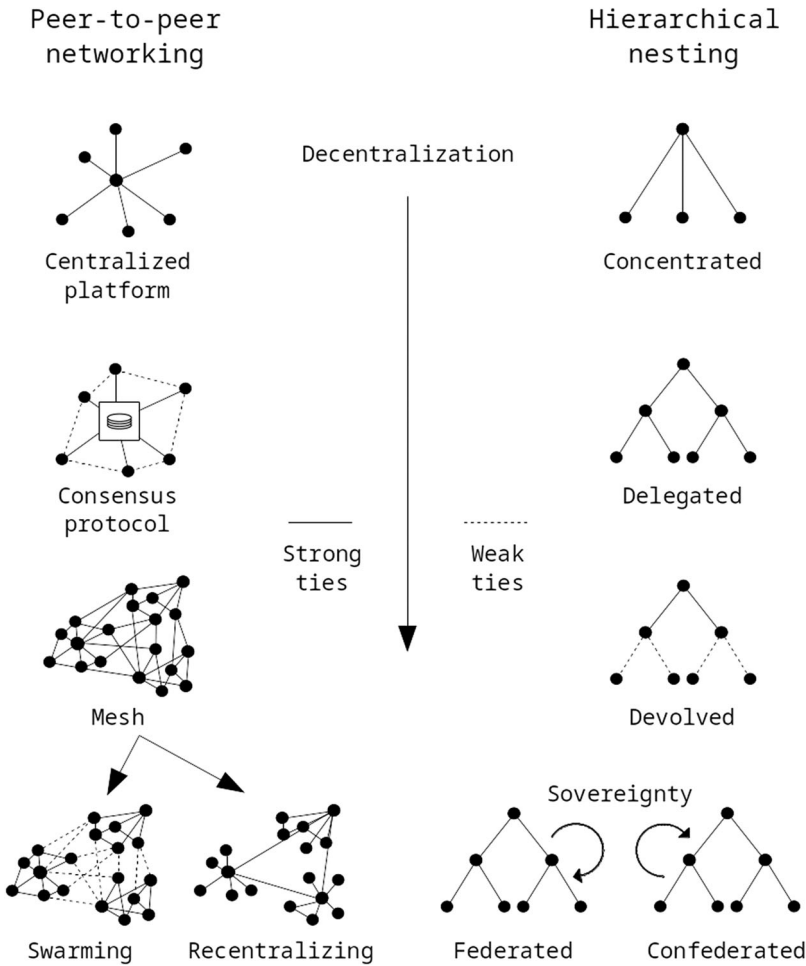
Peer-to-peer networking

Hierarchical nesting

Decentralization

Centralized platform

Concentrated

Consensus protocol

Delegated

Strong ties

Weak ties

Mesh

Devolved

Sovereignty

Swarming

Recentralizing

Federated

Confederated